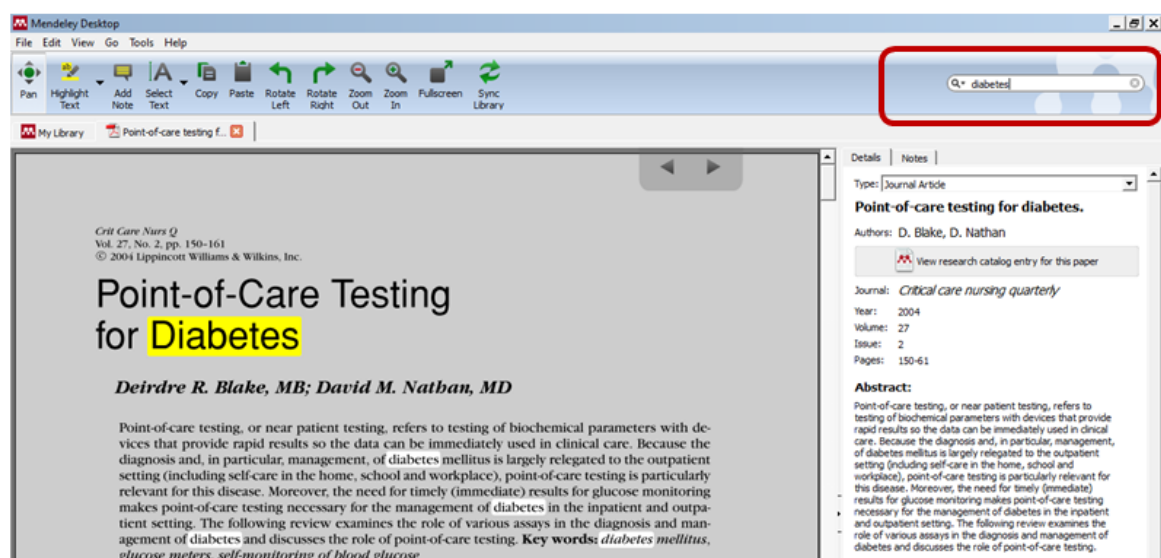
Mendeley Desktop

File Edit View Go Tools Help

Pan Highlight Text Add Note Select Text Copy Paste Rotate Left Rotate Right Zoom Out Zoom In Fullscreen Sync Library

diabetes

My Library Point-of-care testing f...

Crit Care Nurs Q
Vol. 27, No. 2, pp. 150–161
© 2004 Lippincott Williams & Wilkins, Inc.

Point-of-Care Testing for Diabetes

Deirdre R. Blake, MB; David M. Nathan, MD

Point-of-care testing, or near patient testing, refers to testing of biochemical parameters with devices that provide rapid results so the data can be immediately used in clinical care. Because the diagnosis and, in particular, management, of diabetes mellitus is largely relegated to the outpatient setting (including self-care in the home, school and workplace), point-of-care testing is particularly relevant for this disease. Moreover, the need for timely (immediate) results for glucose monitoring makes point-of-care testing necessary for the management of diabetes in the inpatient and outpatient setting. The following review examines the role of various assays in the diagnosis and management of diabetes and discusses the role of point-of-care testing. Key words: diabetes mellitus, glucose meters, self-monitoring of blood glucose

Details Notes

Type: Journal Article

Point-of-care testing for diabetes.

Authors: D. Blake, D. Nathan

View research catalog entry for this paper

Journal: Critical care nursing quarterly
Year: 2004
Volume: 27
Issue: 2
Pages: 150-61

Abstract:
Point-of-care testing, or near patient testing, refers to testing of biochemical parameters with devices that provide rapid results so the data can be immediately used in clinical care. Because the diagnosis and, in particular, management, of diabetes mellitus is largely relegated to the outpatient setting (including self-care in the home, school and workplace), point-of-care testing is particularly relevant for this disease. Moreover, the need for timely (immediate) results for glucose monitoring makes point-of-care testing necessary for the management of diabetes in the inpatient and outpatient setting. The following review examines the role of various assays in the diagnosis and management of diabetes and discusses the role of point-of-care testing.